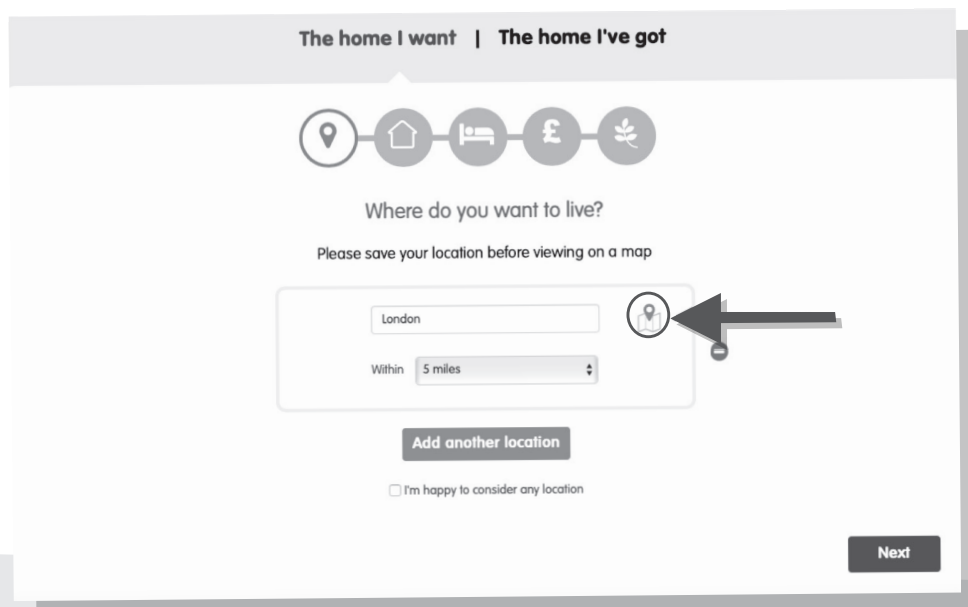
The home I want | The home I've got

£

Where do you want to live?

Please save your location before viewing on a map

London

Within 5 miles

Add another location

I'm happy to consider any location

Next